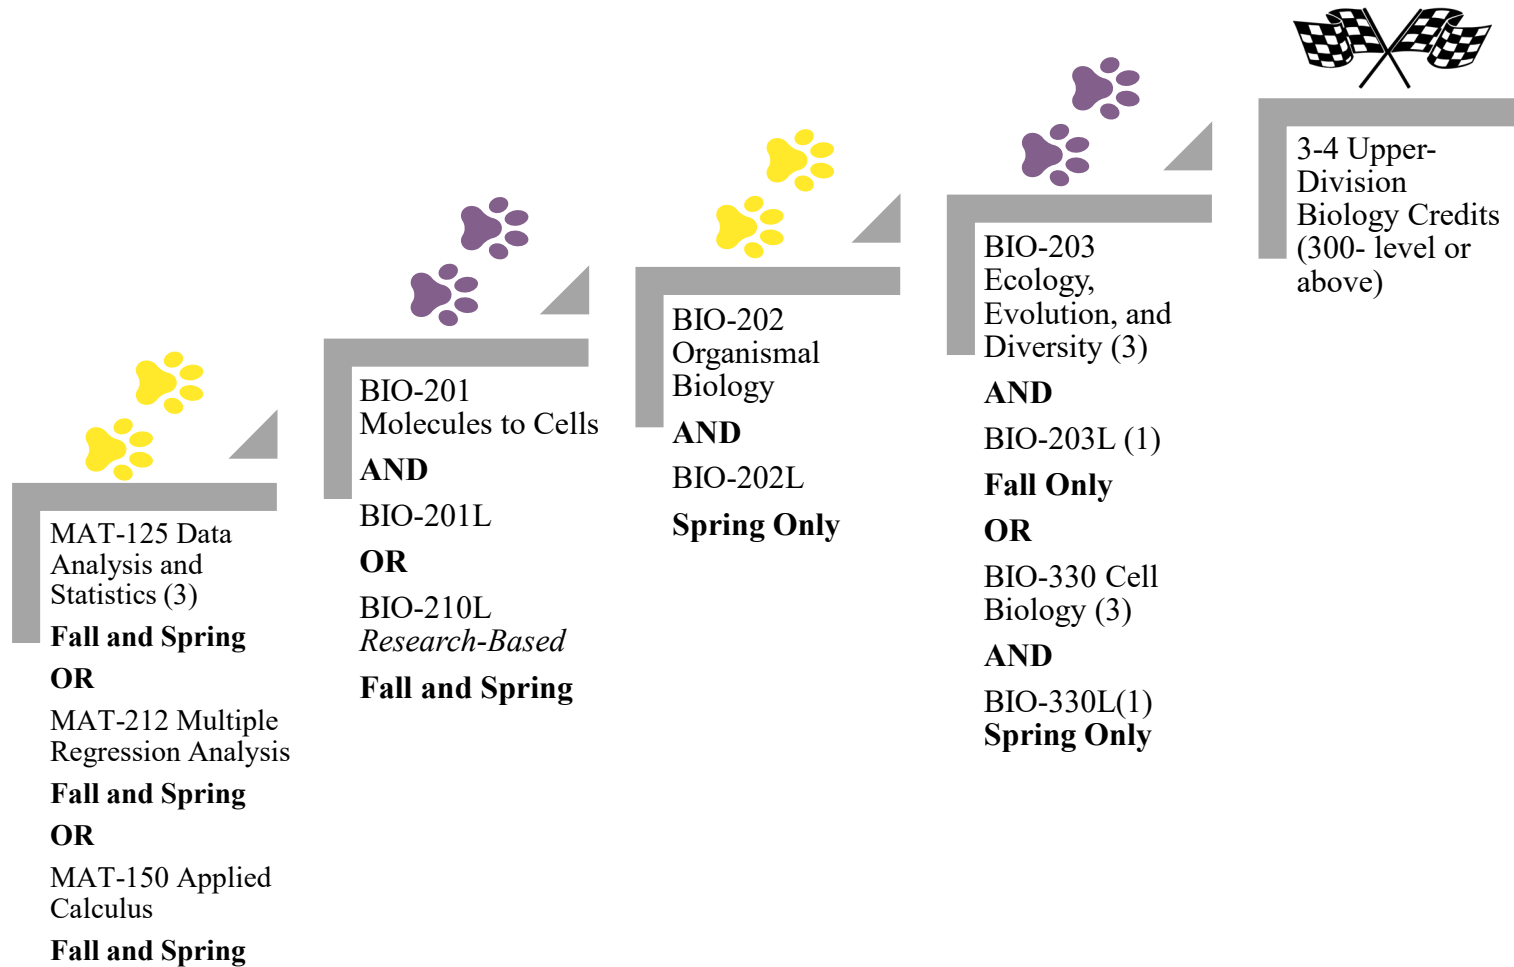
MAT-125 Data Analysis and Statistics (3)

Fall and Spring

OR

MAT-212 Multiple Regression Analysis

Fall and Spring

OR

MAT-150 Applied Calculus

Fall and Spring

BIO-201 Molecules to Cells

AND

BIO-201L

OR

BIO-210L *Research-Based*

Fall and Spring

BIO-202 Organismal Biology

AND

BIO-202L

Spring Only

BIO-203 Ecology, Evolution, and Diversity (3)

AND

BIO-203L (1)

Fall Only

OR

BIO-330 Cell Biology (3)

AND

BIO-330L(1)

Spring Only

3-4 Upper-Division Biology Credits (300- level or above)